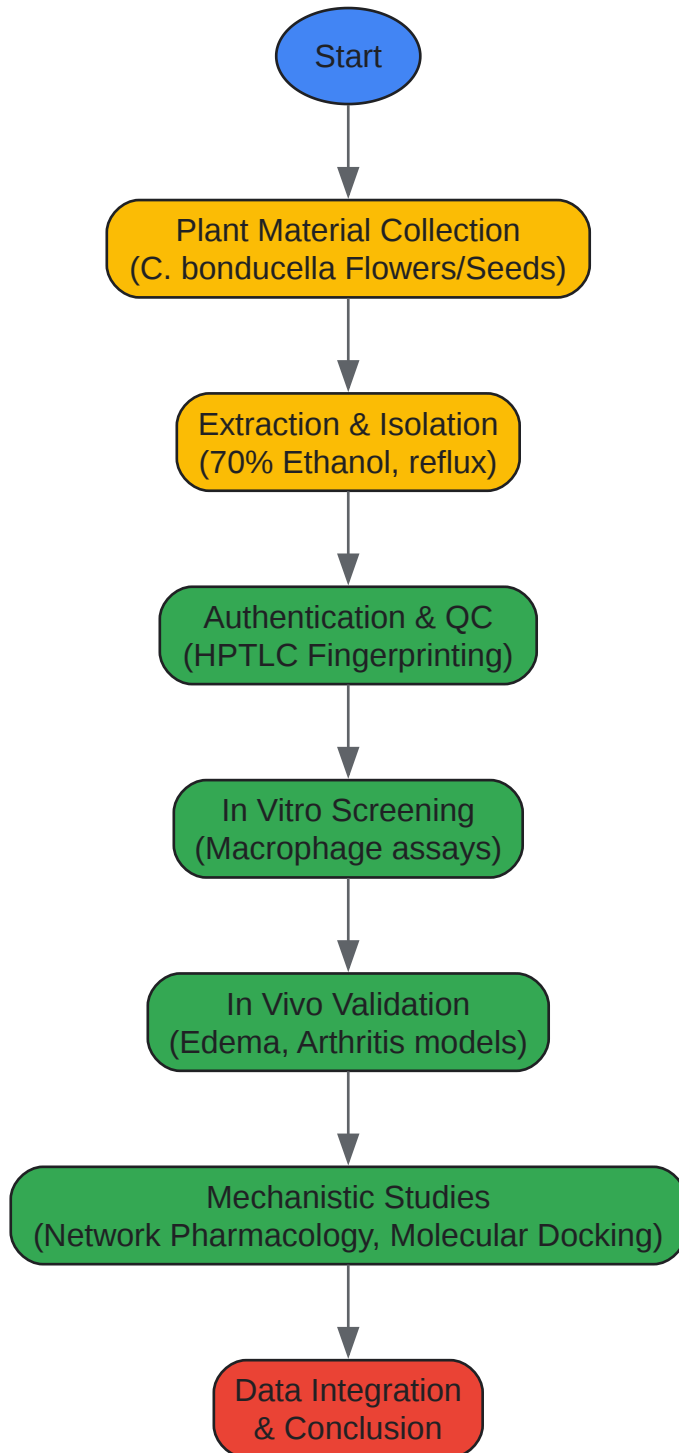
Start

Plant Material Collection
(C. bonducella Flowers/Seeds)

Extraction & Isolation
(70% Ethanol, reflux)

Authentication & QC
(HPTLC Fingerprinting)

In Vitro Screening
(Macrophage assays)

In Vivo Validation
(Edema, Arthritis models)

Mechanistic Studies
(Network Pharmacology, Molecular Docking)

Data Integration
& Conclusion